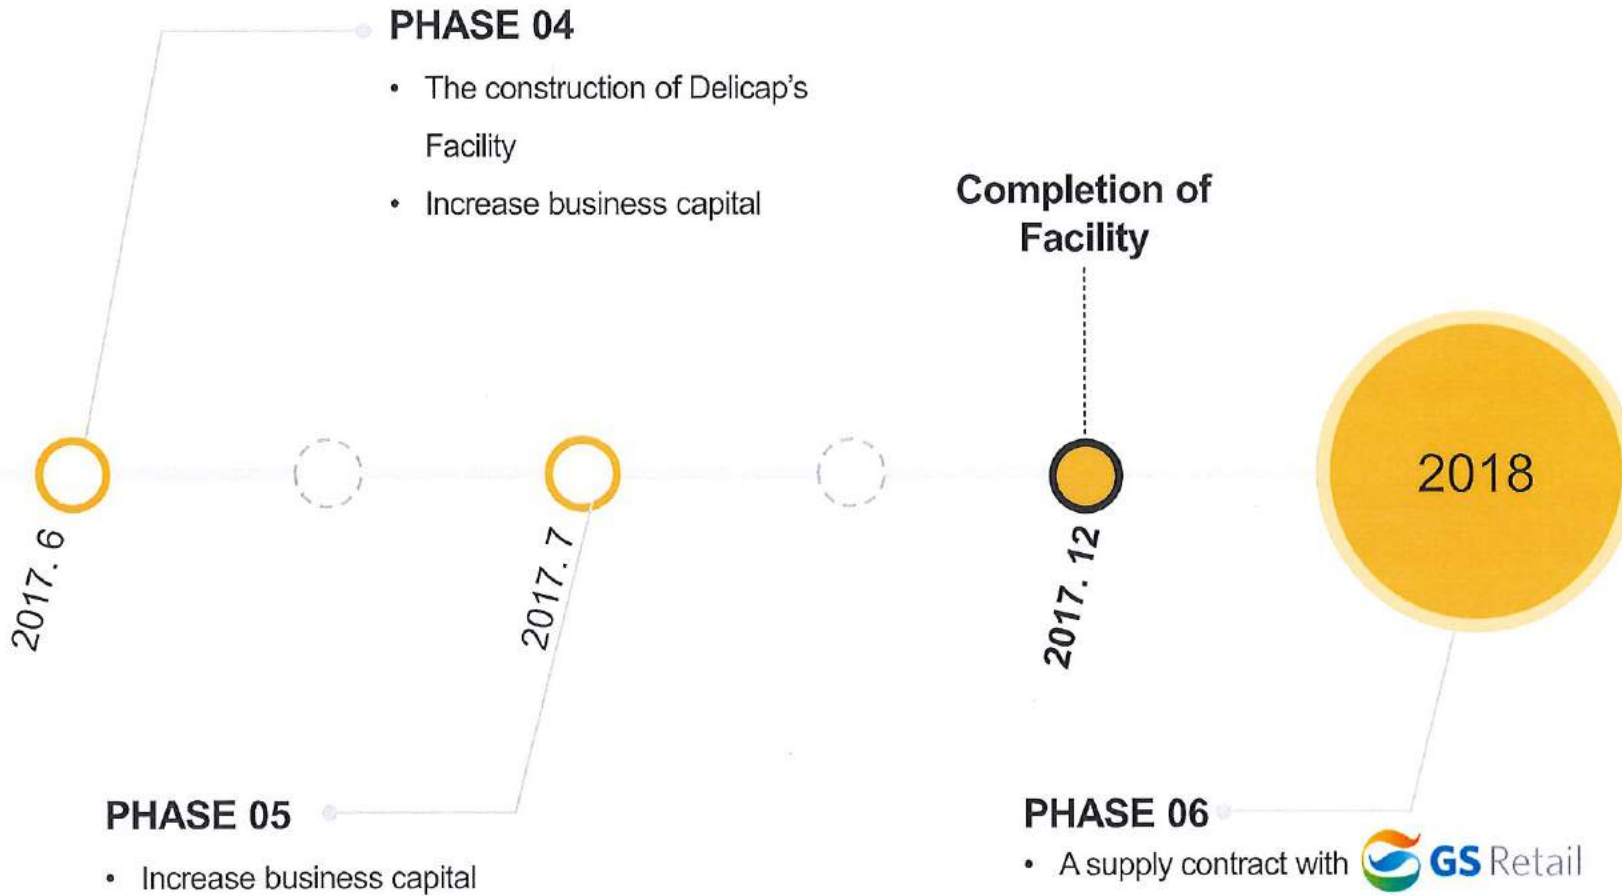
PHASE 04

• The construction of Delicap's Facility
• Increase business capital

Completion of Facility

2017. 6

2017. 7

2017. 12

2018

PHASE 05

• Increase business capital

PHASE 06

• A supply contract with GS Retail